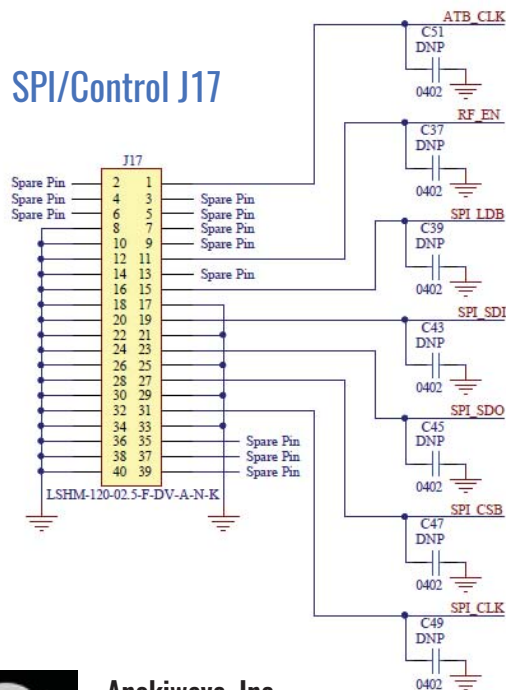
SPI/Control J17

J17

| | | | |
|---|---|---|---|
| Spare Pin | 2 | 1 | |
| Spare Pin | 4 | 3 | Spare Pin |
| Spare Pin | 6 | 5 | Spare Pin |
| | 8 | 7 | Spare Pin |
| | 10 | 9 | Spare Pin |
| | 12 | 11 | |
| | 14 | 13 | Spare Pin |
| | 16 | 15 | |
| | 18 | 17 | |
| | 20 | 19 | |
| | 22 | 21 | |
| | 24 | 23 | |
| | 26 | 25 | |
| | 28 | 27 | |
| | 30 | 29 | |
| | 32 | 31 | |
| | 34 | 33 | |
| | 36 | 35 | Spare Pin |
| | 38 | 37 | Spare Pin |
| | 40 | 39 | Spare Pin |

LSHM-120-02.5-F-DV-A-N-K

ATB_CLK
C51
DNP
0402

RF_EN
C37
DNP
0402

SPI_LDB
C39
DNP
0402

SPI_SDI
C43
DNP
0402

SPI_SDO
C45
DNP
0402

SPI_CSB
C47
DNP
0402

SPI_CLK
C49
DNP
0402

Anokiwave, Inc